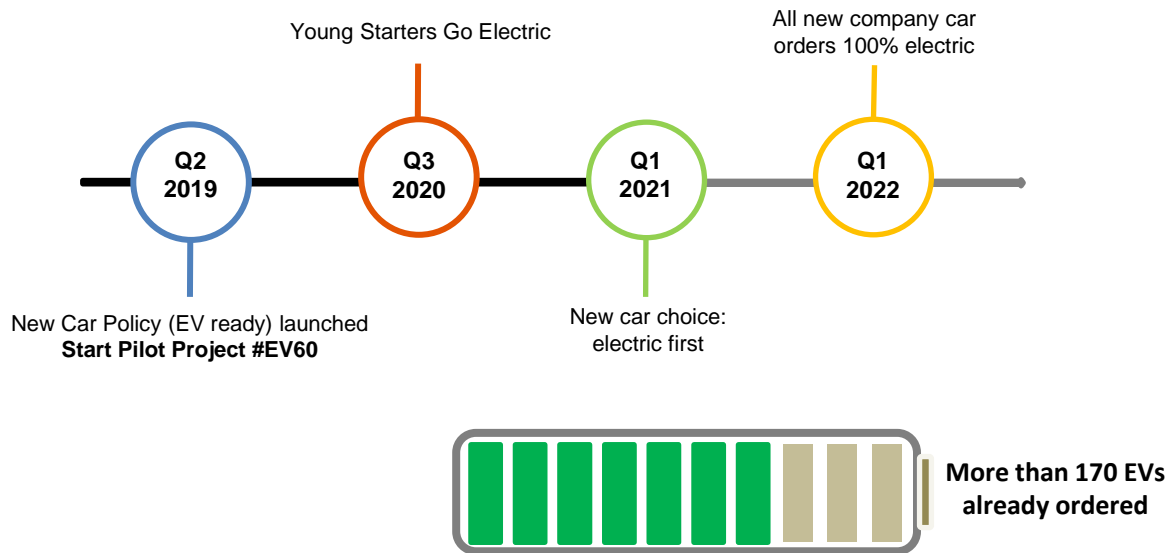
Young Starters Go Electric

All new company car orders 100% electric

Q2 2019

Q3 2020

Q1 2021

Q1 2022

New Car Policy (EV ready) launched
**Start Pilot Project #EV60**

New car choice: electric first

More than 170 EVs already ordered